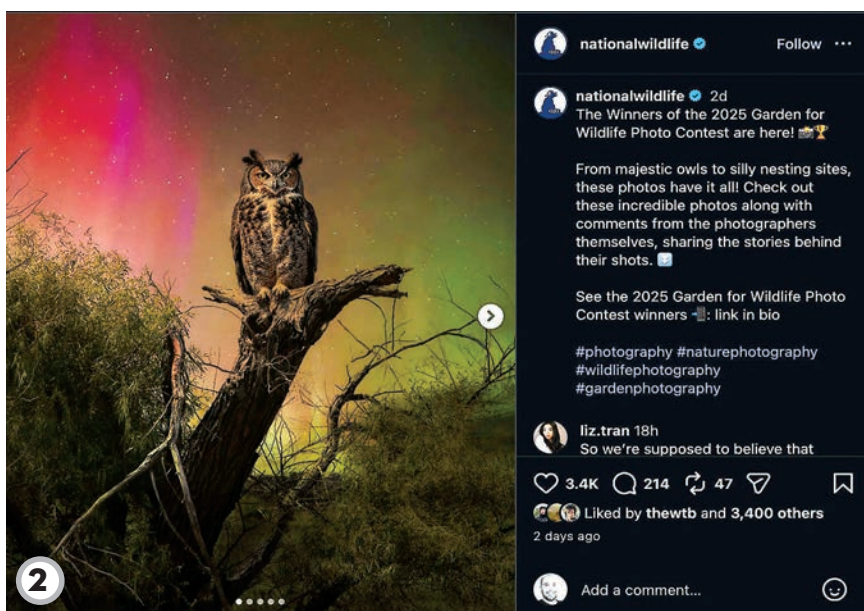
nationalwildlife Follow ···

nationalwildlife 2d
The Winners of the 2025 Garden for Wildlife Photo Contest are here! 📸🏆

From majestic owls to silly nesting sites, these photos have it all! Check out these incredible photos along with comments from the photographers themselves, sharing the stories behind their shots.

See the 2025 Garden for Wildlife Photo Contest winners: link in bio

#photography #naturephotography #wildlifephotography #gardenphotography

liz.tran 18h
So we're supposed to believe that

3.4K 214 47

Liked by thewtb and 3,400 others
2 days ago

Add a comment...

2